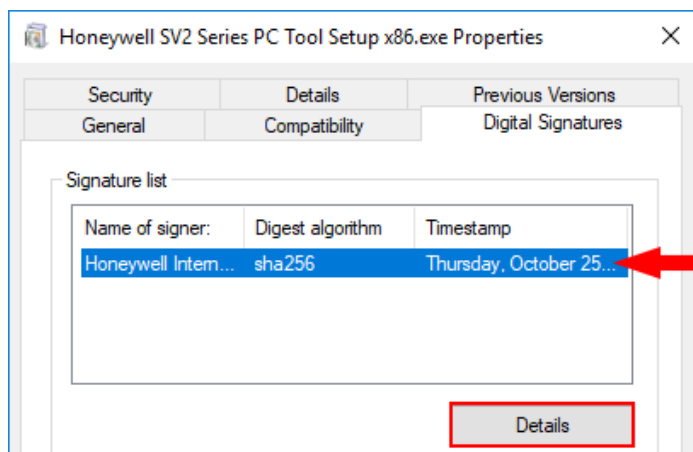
Honeywell SV2 Series PC Tool Setup x86.exe Properties

Security | Details | Previous Versions
General | Compatibility | Digital Signatures

Signature list

| Name of signer: | Digest algorithm | Timestamp |
|---|---|---|
| Honeywell Intern... | sha256 | Thursday, October 25... |

Details